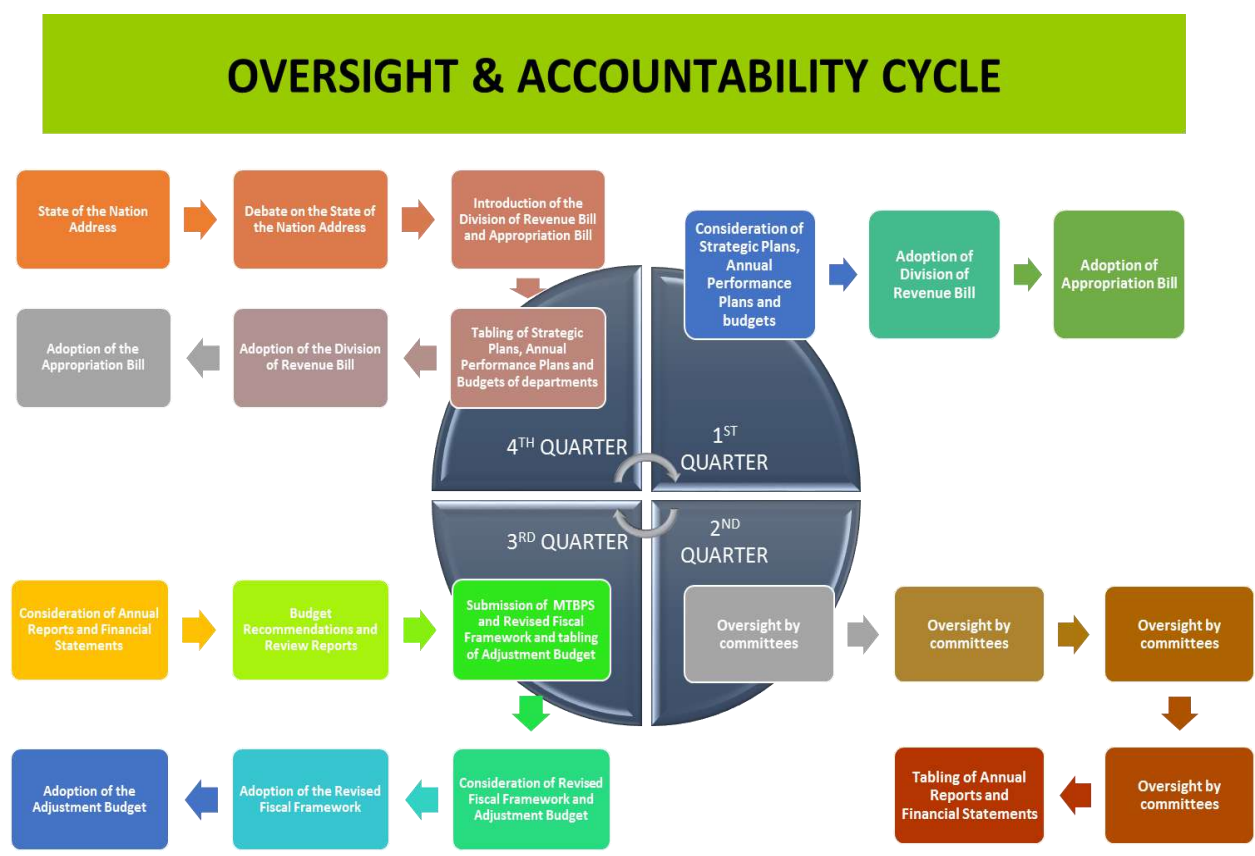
OVERSIGHT & ACCOUNTABILITY CYCLE

State of the Nation Address

Debate on the State of the Nation Address

Introduction of the Division of Revenue Bill and Appropriation Bill

Tabling of Strategic Plans, Annual Performance Plans and Budgets of departments

Adoption of the Division of Revenue Bill

Adoption of the Appropriation Bill

Consideration of Strategic Plans, Annual Performance Plans and budgets

Adoption of Division of Revenue Bill

Adoption of Appropriation Bill

$4^{TH}$ QUARTER

$1^{ST}$ QUARTER

$3^{RD}$ QUARTER

$2^{ND}$ QUARTER

Consideration of Annual Reports and Financial Statements

Budget Recommendations and Review Reports

Submission of MTBPS and Revised Fiscal Framework and tabling of Adjustment Budget

Oversight by committees

Oversight by committees

Oversight by committees

Adoption of the Adjustment Budget

Adoption of the Revised Fiscal Framework

Consideration of Revised Fiscal Framework and Adjustment Budget

Tabling of Annual Reports and Financial Statements

Oversight by committees